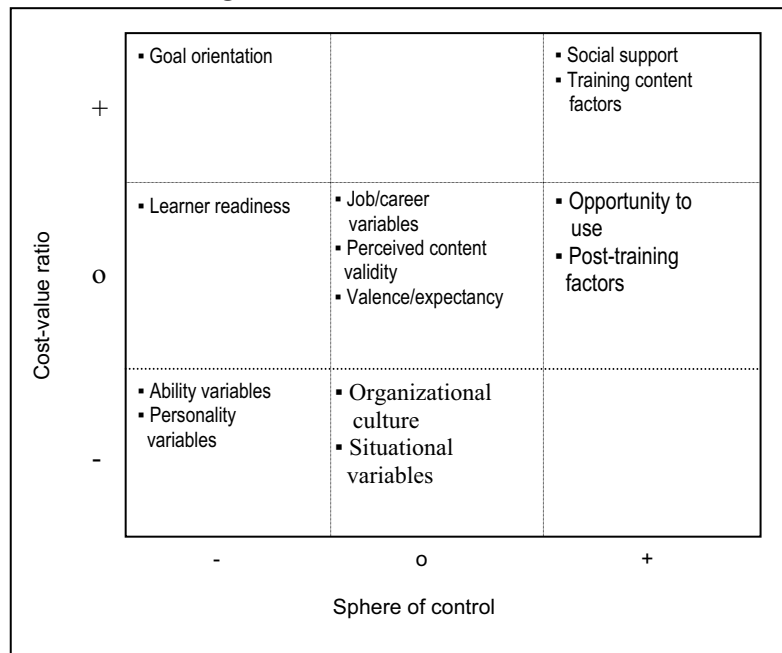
| | - | o | + |
|---|---|---|---|
| + | ▪ Goal orientation | | ▪ Social support ▪ Training content factors |
| o | ▪ Learner readiness | ▪ Job/career variables ▪ Perceived content validity ▪ Valence/expectancy | ▪ Opportunity to use ▪ Post-training factors |
| - | ▪ Ability variables ▪ Personality variables | ▪ Organizational culture ▪ Situational variables | |

Cost-value ratio

Sphere of control